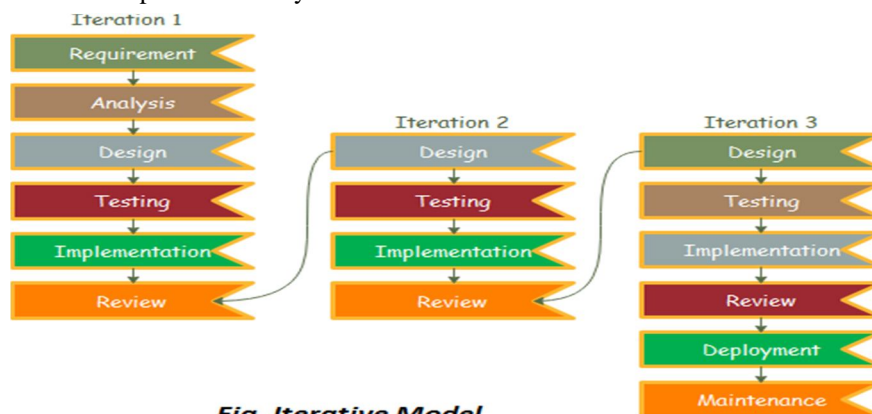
Iteration 1
Requirement
Analysis
Design
Testing
Implementation
Review

Iteration 2
Design
Testing
Implementation
Review

Iteration 3
Design
Testing
Implementation
Review
Deployment
Maintenance

Fig. Iterative Model